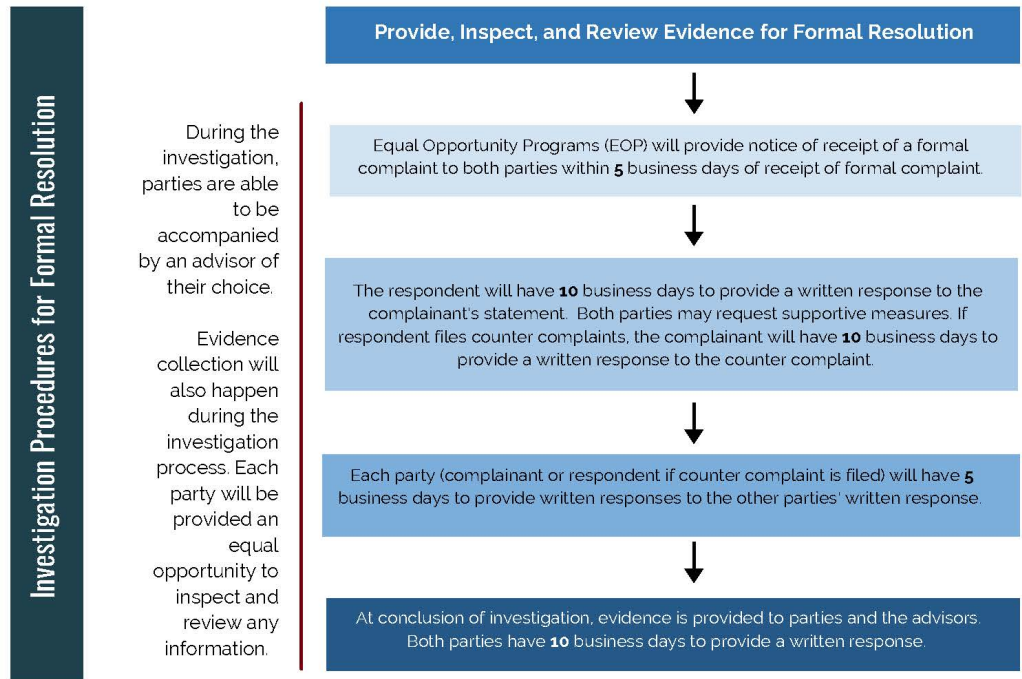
Investigation Procedures for Formal Resolution

During the investigation, parties are able to be accompanied by an advisor of their choice.

Evidence collection will also happen during the investigation process. Each party will be provided an equal opportunity to inspect and review any information.

Provide, Inspect, and Review Evidence for Formal Resolution

Equal Opportunity Programs (EOP) will provide notice of receipt of a formal complaint to both parties within **5** business days of receipt of formal complaint.

The respondent will have **10** business days to provide a written response to the complainant's statement. Both parties may request supportive measures. If respondent files counter complaints, the complainant will have **10** business days to provide a written response to the counter complaint.

Each party (complainant or respondent if counter complaint is filed) will have **5** business days to provide written responses to the other parties' written response.

At conclusion of investigation, evidence is provided to parties and the advisors. Both parties have **10** business days to provide a written response.